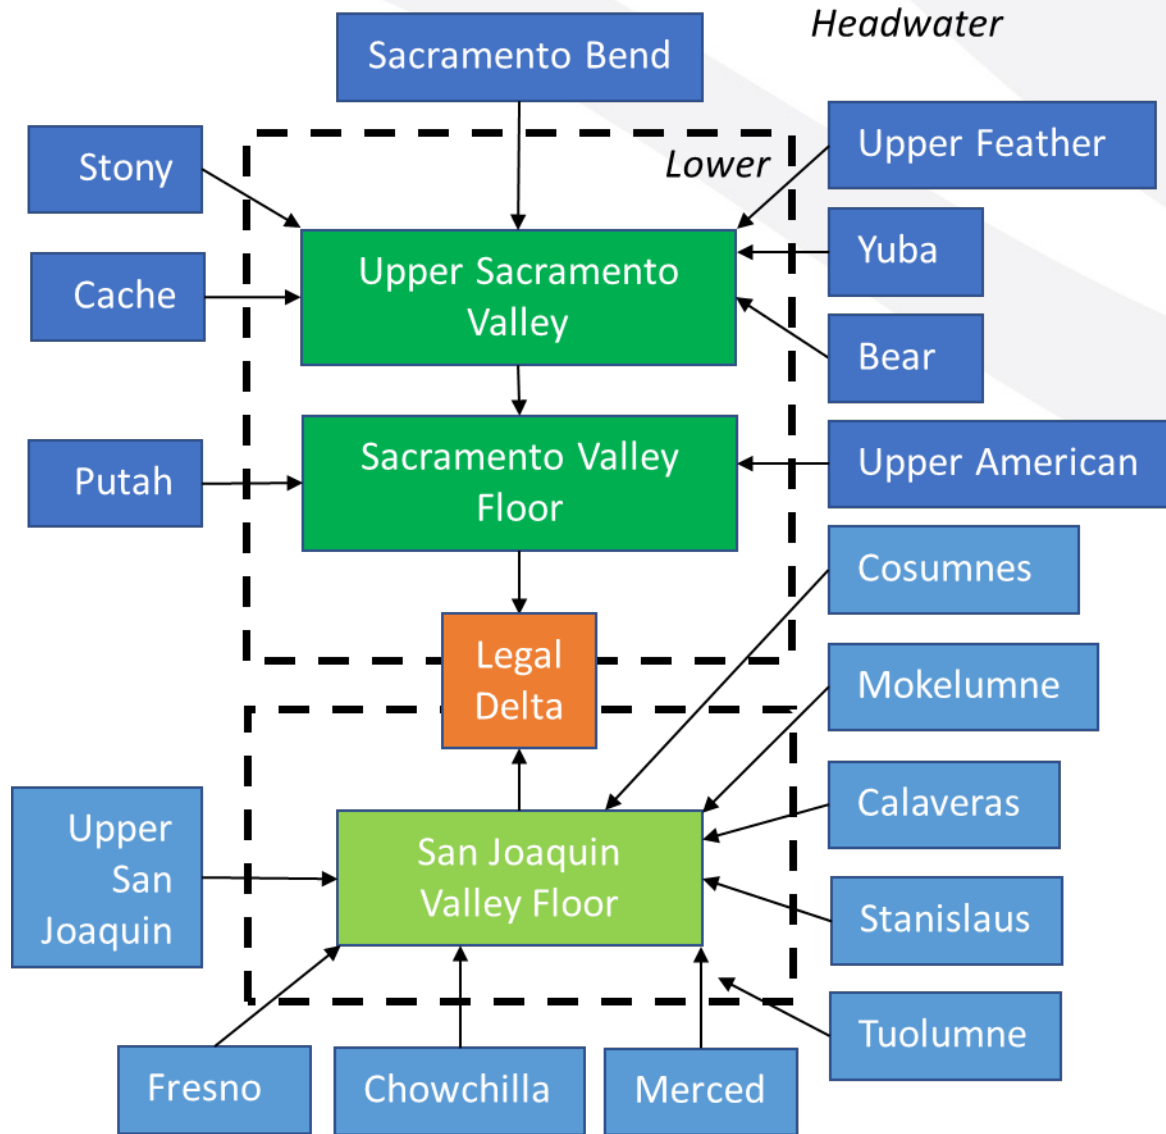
Headwater

Sacramento Bend

Lower

Stony

Cache

Upper Sacramento Valley

Upper Feather

Yuba

Bear

Putah

Sacramento Valley Floor

Upper American

Cosumnes

Legal Delta

Mokelumne

Calaveras

Upper San Joaquin

San Joaquin Valley Floor

Stanislaus

Tuolumne

Fresno

Chowchilla

Merced